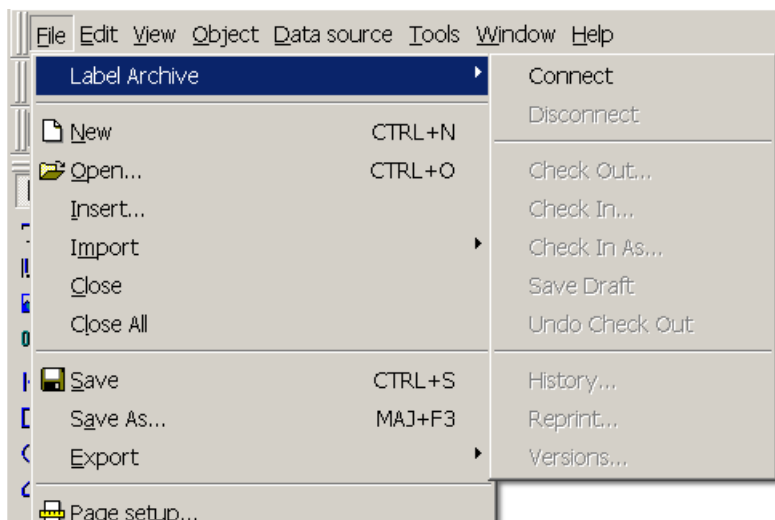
File Edit View Object Data source Tools Window Help

Label Archive
New CTRL+N
Open... CTRL+O
Insert...
Import
Close
Close All
Save CTRL+S
Save As... MAJ+F3
Export
Page setup...

Connect
Disconnect
Check Out...
Check In...
Check In As...
Save Draft
Undo Check Out
History...
Reprint...
Versions...